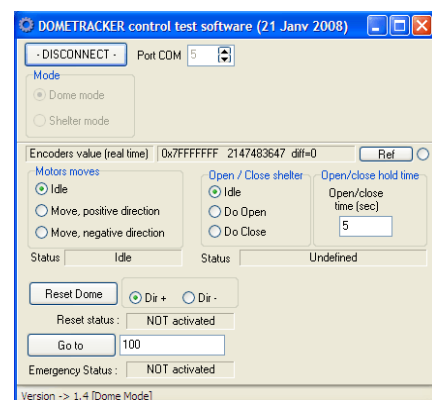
DOMETRACKER control test software (21 Janv 2008)

- DISCONNECT -
Port COM
5

Mode
Dome mode
Shelter mode

Encoders value (real time)
0x7FFFFFFF 2147483647 diff=0
Ref

Motors moves
Idle
Move, positive direction
Move, negative direction

Open / Close shelter
Idle
Do Open
Do Close

Open/close hold time
Open/close time (sec)
5

Status
Idle
Status
Undefined

Reset Dome
Dir +
Dir -
Reset status :
NOT activated

Go to
100

Emergency Status :
NOT activated

Version -> 1.4 [Dome Mode]